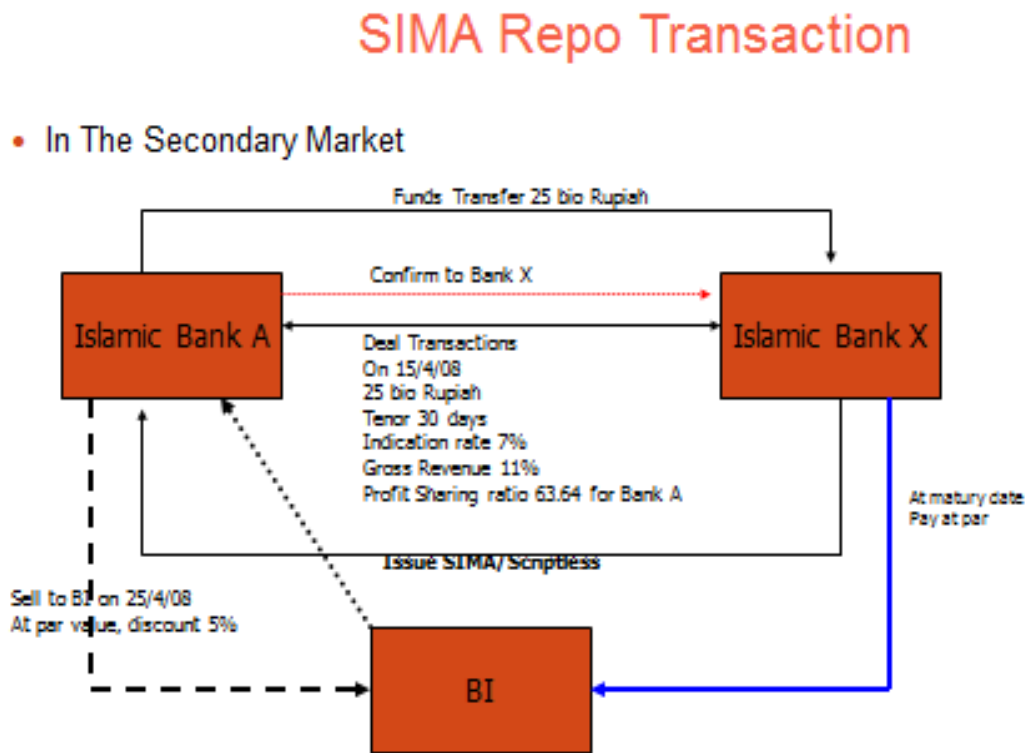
SIMA Repo Transaction

• In The Secondary Market

Funds Transfer 25 bio Rupiah

Confirm to Bank X

Islamic Bank A

Islamic Bank X

Deal Transactions
On 15/4/08
25 bio Rupiah
Tenor 30 days
Indication rate 7%
Gross Revenue 11%
Profit Sharing ratio 63.64 for Bank A

At matury date
Pay at par

Issue SIMA/Scriptless

Sell to BI on 25/4/08
At par value, discount 5%

BI